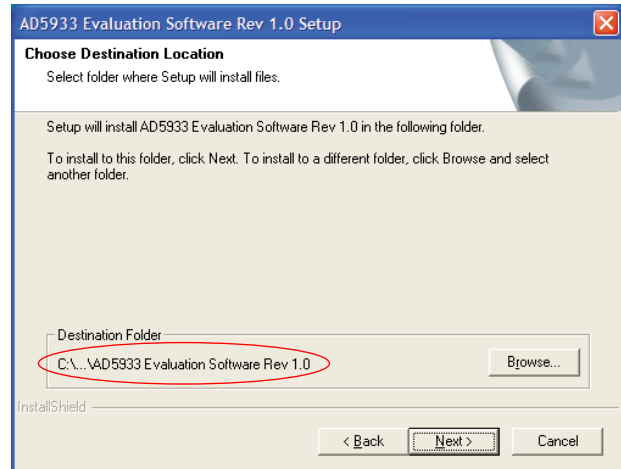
AD5933 Evaluation Software Rev 1.0 Setup

Choose Destination Location
Select folder where Setup will install files.

Setup will install AD5933 Evaluation Software Rev 1.0 in the following folder.

To install to this folder, click Next. To install to a different folder, click Browse and select another folder.

Destination Folder
C:\...\AD5933 Evaluation Software Rev 1.0

Browse...

InstallShield

< Back

Next >

Cancel